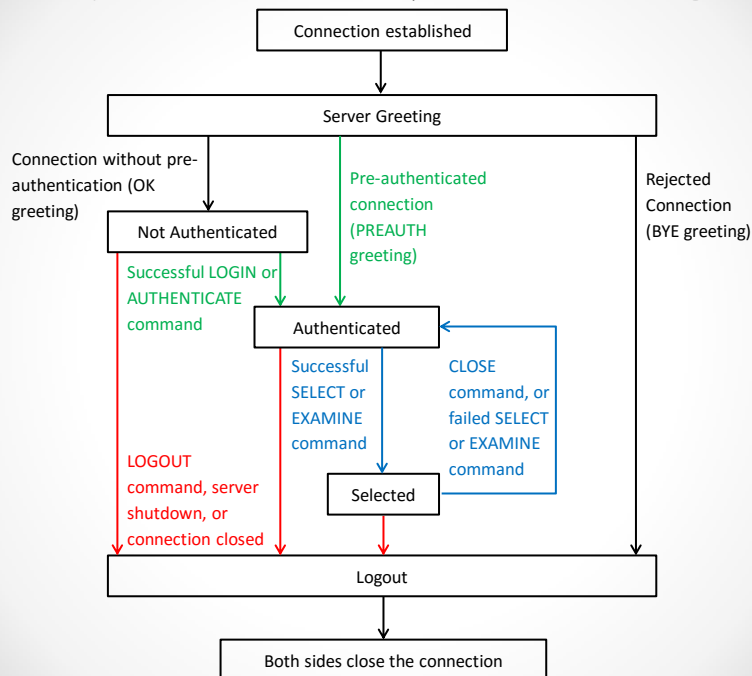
Connection established

Server Greeting

Connection without pre-authentication (OK greeting)

Pre-authenticated connection (PREAUTH greeting)

Rejected Connection (BYE greeting)

Not Authenticated

Successful LOGIN or AUTHENTICATE command

Authenticated

Successful SELECT or EXAMINE command

CLOSE command, or failed SELECT or EXAMINE command

LOGOUT command, server shutdown, or connection closed

Selected

Logout

Both sides close the connection